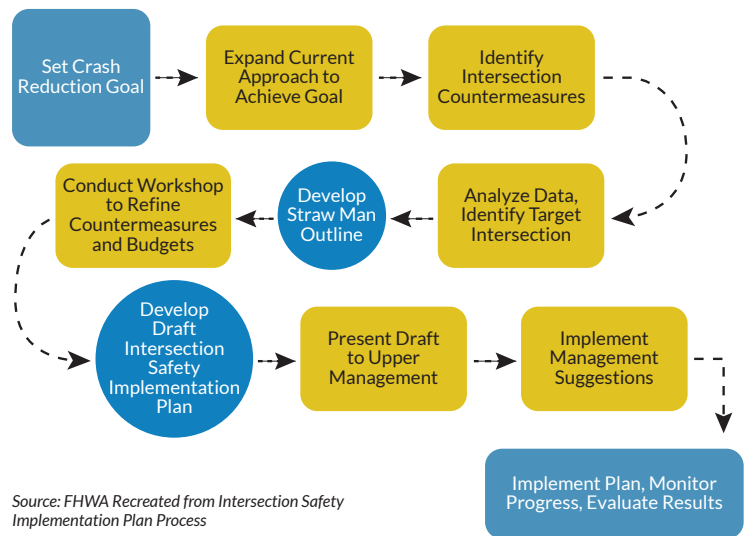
Set Crash Reduction Goal

Expand Current Approach to Achieve Goal

Identify Intersection Countermeasures

Analyze Data, Identify Target Intersection

Develop Straw Man Outline

Conduct Workshop to Refine Countermeasures and Budgets

Develop Draft Intersection Safety Implementation Plan

Present Draft to Upper Management

Implement Management Suggestions

Implement Plan, Monitor Progress, Evaluate Results

Source: FHWA Recreated from Intersection Safety Implementation Plan Process